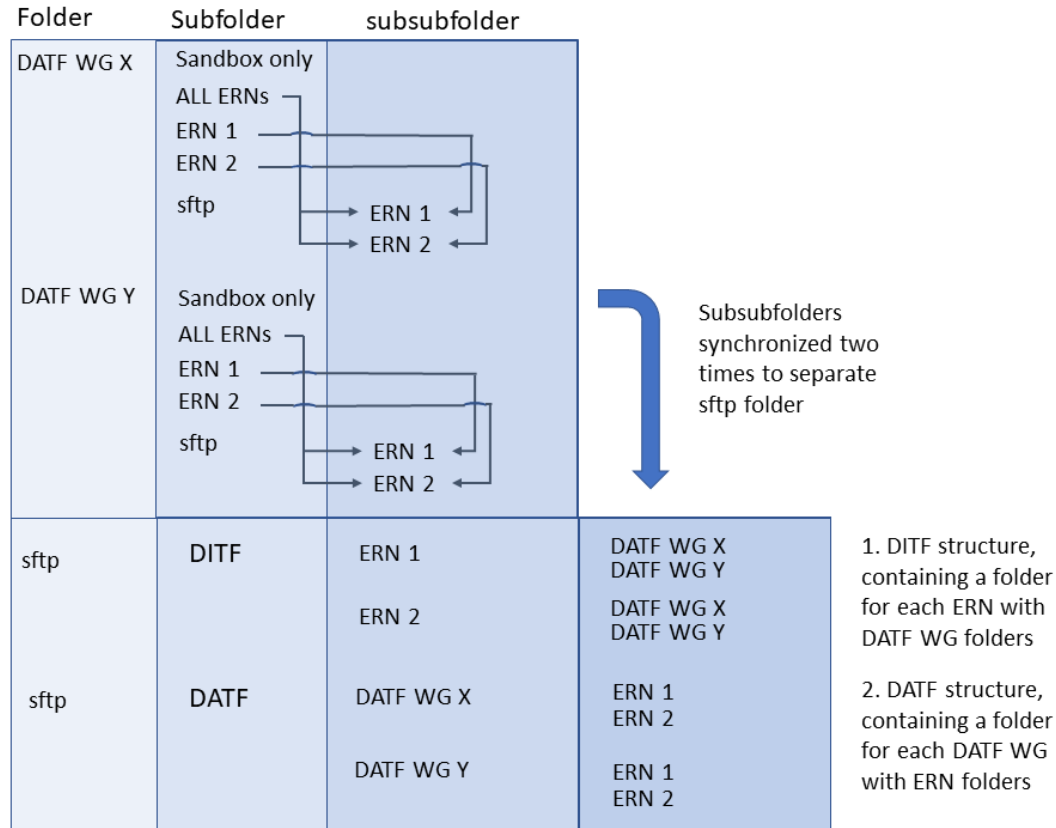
Folder Subfolder subsubfolder

DATF WG X
Sandbox only
ALL ERNs
ERN 1
ERN 2
sftp
ERN 1
ERN 2

DATF WG Y
Sandbox only
ALL ERNs
ERN 1
ERN 2
sftp
ERN 1
ERN 2

Subsubfolders synchronized two times to separate sftp folder

sftp
DITF
ERN 1
DATF WG X
DATF WG Y
ERN 2
DATF WG X
DATF WG Y

sftp
DATF
DATF WG X
ERN 1
ERN 2
DATF WG Y
ERN 1
ERN 2

1. DITF structure, containing a folder for each ERN with DATF WG folders

2. DATF structure, containing a folder for each DATF WG with ERN folders